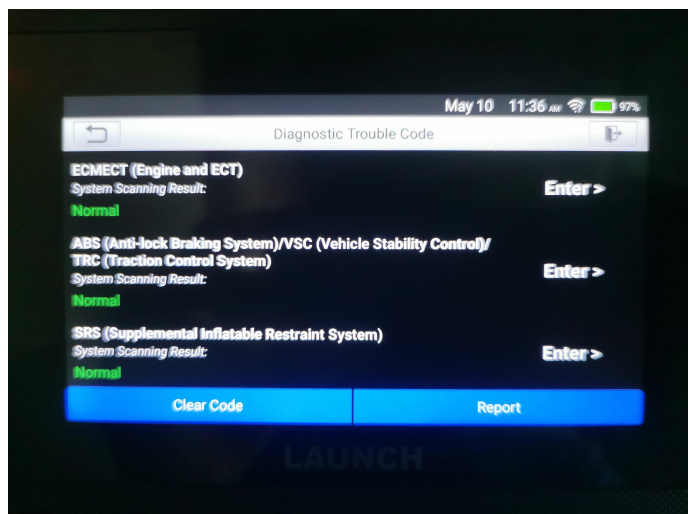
May 10 11:36 AM 97%

Diagnostic Trouble Code

ECMECT (Engine and ECT)
System Scanning Result:
Normal
Enter >

ABS (Anti-lock Braking System)/VSC (Vehicle Stability Control)/ TRC (Traction Control System)
System Scanning Result:
Normal
Enter >

SRS (Supplemental Inflatable Restraint System)
System Scanning Result:
Normal
Enter >

Clear Code
Report

LAUNCH